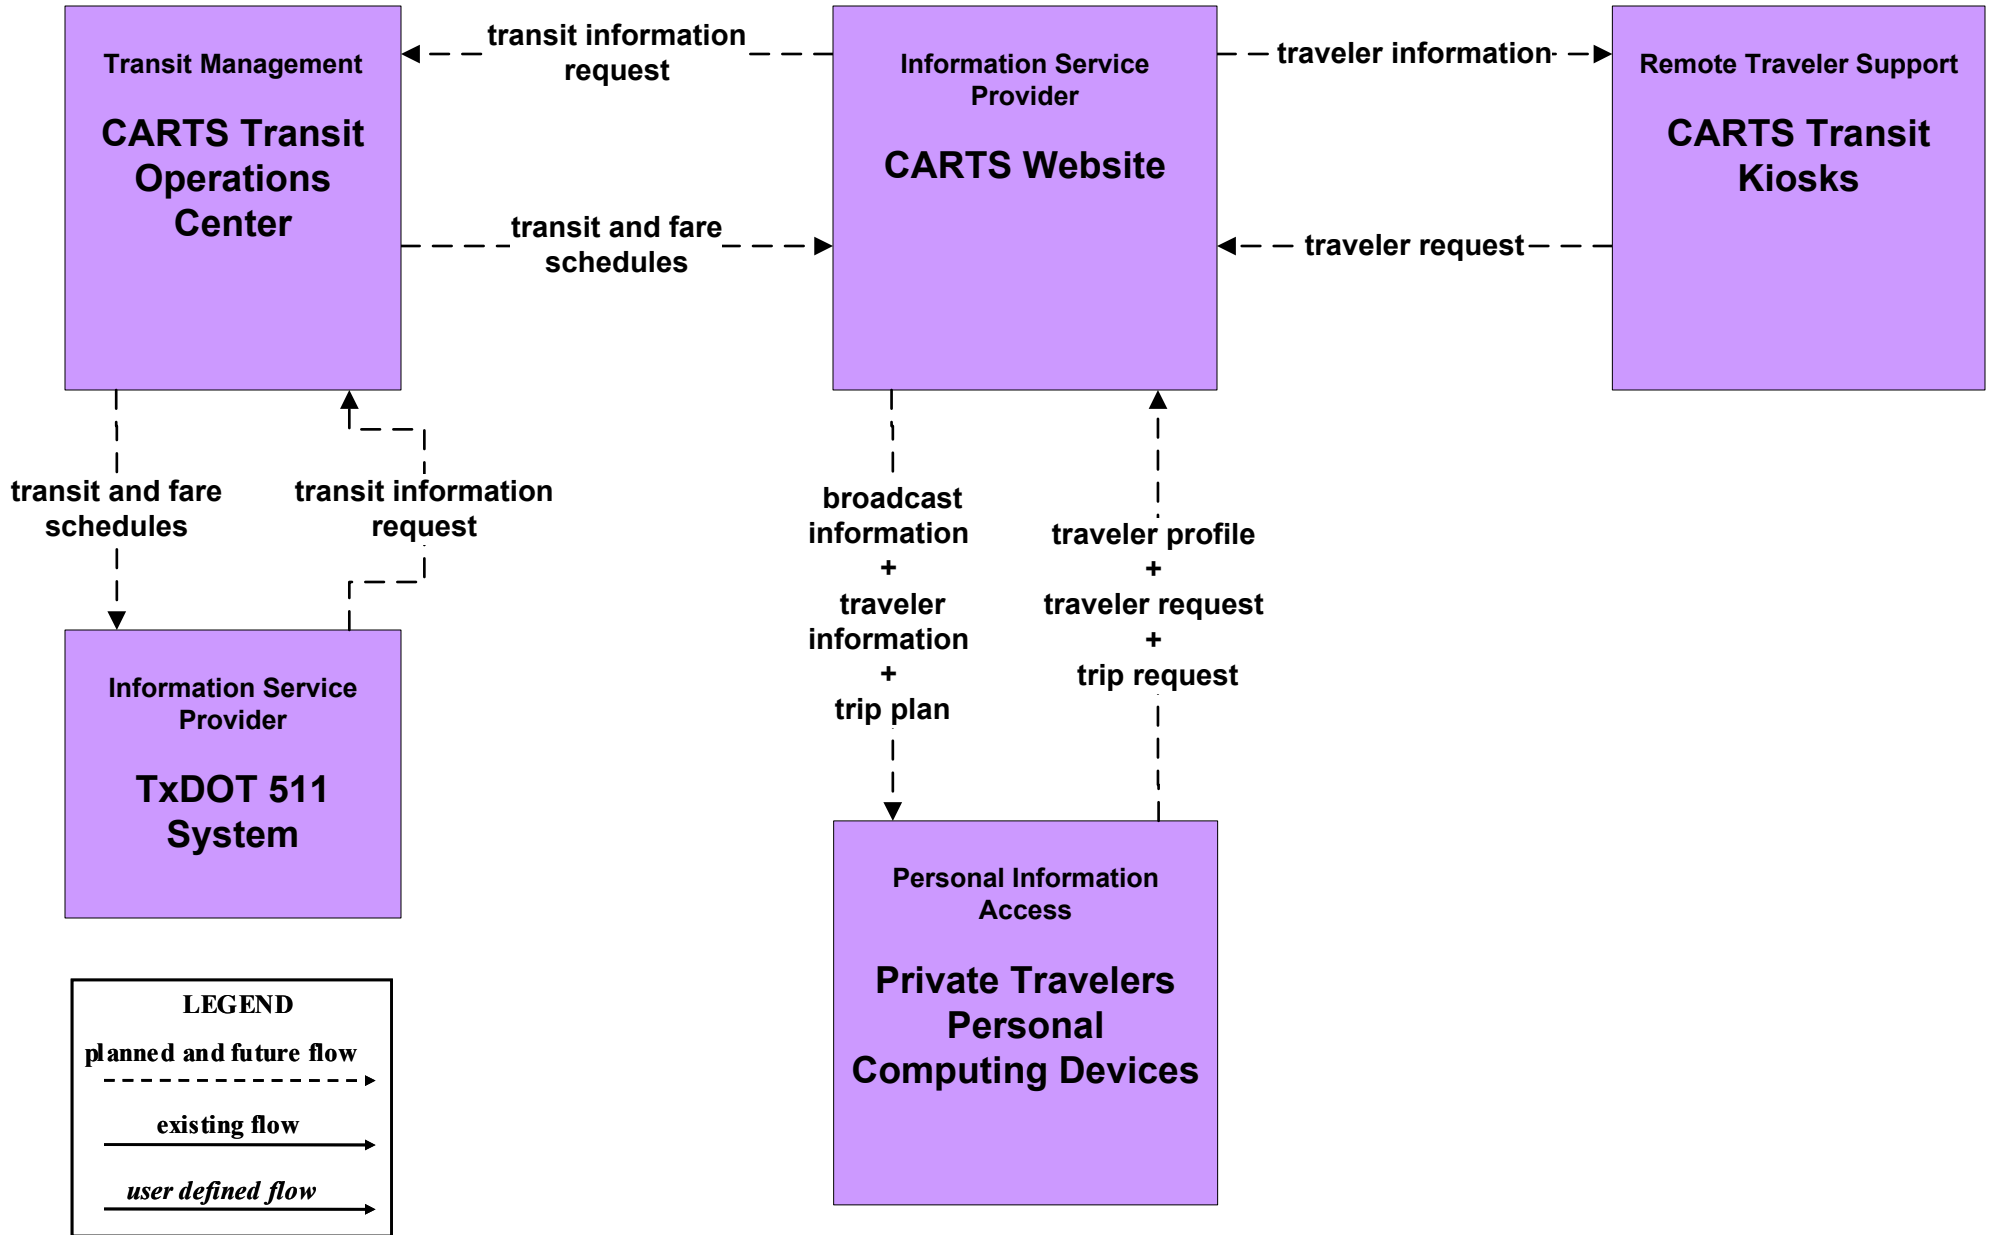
Transit Management

CARTS Transit Operations Center

transit information request

Information Service Provider

CARTS Website

traveler information

Remote Traveler Support

CARTS Transit Kiosks

transit and fare schedules

traveler request

transit and fare schedules

transit information request

broadcast information + traveler information + trip plan

traveler profile + traveler request + trip request

Information Service Provider

TxDOT 511 System

Personal Information Access

Private Travelers Personal Computing Devices

LEGEND

planned and future flow

existing flow

user defined flow